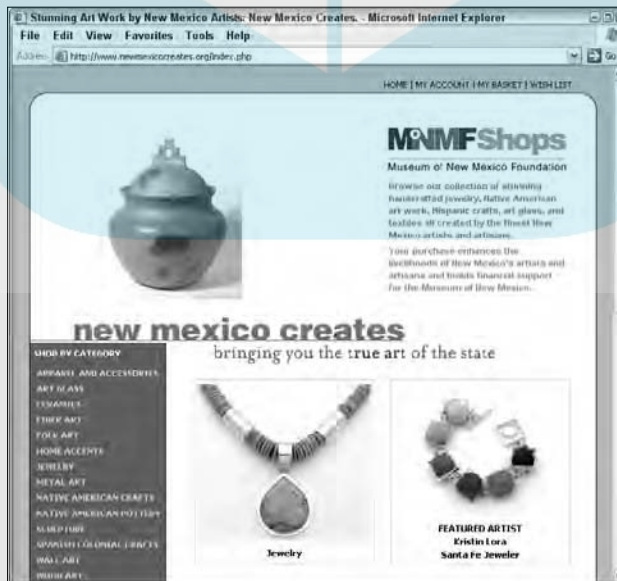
Stunning Art Work by New Mexico Artists: New Mexico Creates. - Microsoft Internet Explorer

File Edit View Favorites Tools Help

Address http://www.newmexicocreates.org/index.php

Go

HOME | MY ACCOUNT | MY BASKET | WISH LIST

MNMFShops

Museum of New Mexico Foundation

Browse our collection of stunning handcrafted jewelry, Native American art work, Hispanic crafts, art glass, and textiles all created by the finest New Mexico artists and artisans.

Your purchase enhances the livelihoods of New Mexico's artists and artisans and builds financial support for the Museum of New Mexico.

new mexico creates

bringing you the true art of the state

SHOP BY CATEGORY

APPAREL AND ACCESSORIES

ART GLASS

CERAMICS

FIBER ART

FOLK ART

HOME ACCENTS

JEWELRY

METAL ART

NATIVE AMERICAN CRAFTS

NATIVE AMERICAN POTTERY

SCULPTURE

SPANISH COLONIAL CRAFTS

WALL ART

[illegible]

Jewelry

FEATURED ARTIST
Kristin Lora
Santa Fe Jeweler